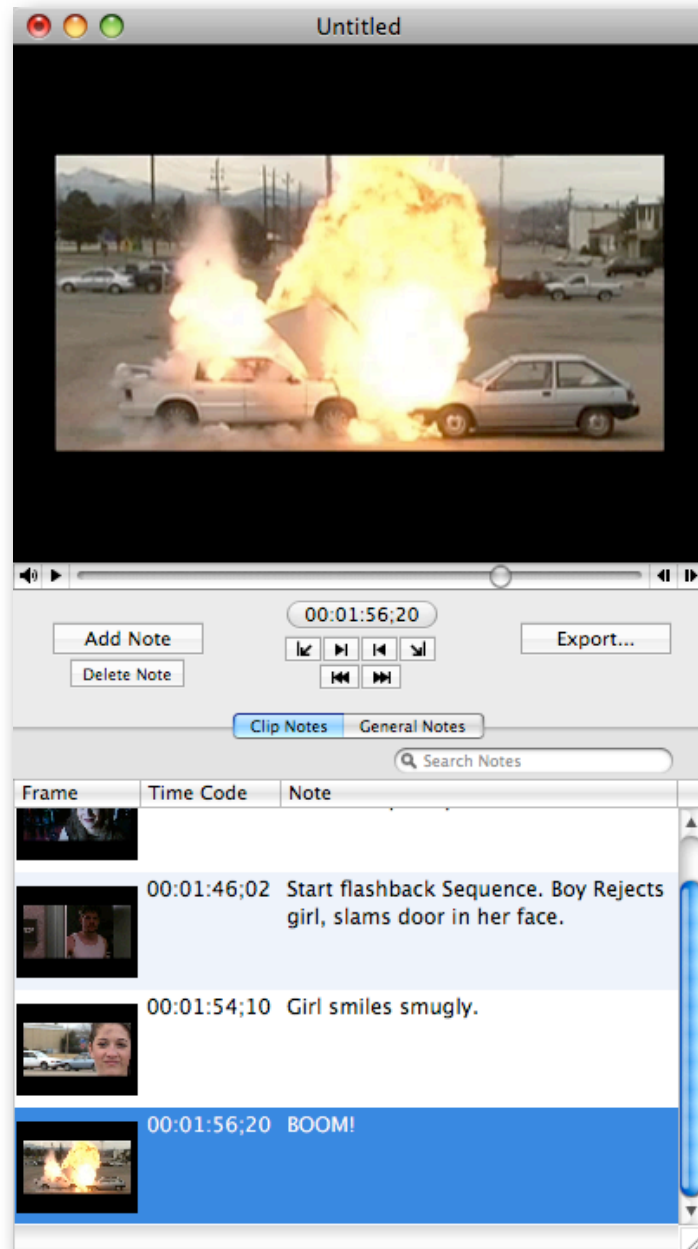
Untitled

00:01:56;20

Add Note

Delete Note

Export...

Clip Notes | General Notes

Search Notes

| Frame | Time Code | Note |
|---|---|---|
| | | |
| | 00:01:46;02 | Start flashback Sequence. Boy Rejects girl, slams door in her face. |
| | 00:01:54;10 | Girl smiles smugly. |
| | 00:01:56;20 | BOOM! |